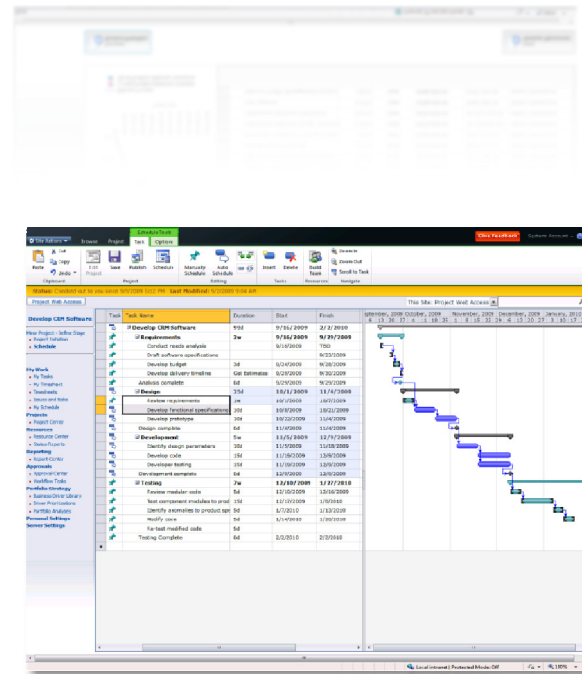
Schedule Tools

Site Actions Browse Project Task Options

Paste Cut Copy Undo Clipboard

Edit Project Save Publish Schedule Project

Manually Schedule Auto Schedule Editing

Insert Delete Tasks

Build Team Resources

Details Zoom Out Scroll to Task Navigate

Give Feedback

Status: Checked out to you since 9/9/2009 5:12 PM Last Modified: 9/3/2009 9:04 AM

Project Web Access

This Site: Project Web Access

Develop CRM Software

New Project - Define Stage
Project Definition
Schedule

My Work
My Tasks
My Timesheet
Timesheets
Issues and Risks
My Schedule
Projects
Project Center
Resources
Resource Center
Status Reports
Reporting
Report Center
Approvals
Approval Center
Workflow Tasks
Portfolio Strategy
Business Driver Library
Driver Prioritization
Portfolio Analyses
Personal Settings
Server Settings

| Task | Task Name | Duration | Start | Finish |
|---|---|---|---|---|
| | Develop CRM Software | 93d | 9/16/2009 | 2/2/2010 |
| | Requirements | 3w | 9/16/2009 | 9/29/2009 |
| | Conduct needs analysis | | 9/16/2009 | TBD |
| | Draft software specifications | | | 9/23/2009 |
| | Develop budget | 3d | 9/24/2009 | 9/28/2009 |
| | Develop delivery timeline | Get Estimates | 9/29/2009 | 9/30/2009 |
| | Analysis complete | 6d | 9/29/2009 | 9/29/2009 |
| | Design | 25d | 10/1/2009 | 11/4/2009 |
| | Review requirements | 1w | 10/1/2009 | 10/7/2009 |
| | Develop functional specifications | 10d | 10/8/2009 | 10/21/2009 |
| | Develop prototype | 10d | 10/22/2009 | 11/4/2009 |
| | Design complete | 6d | 11/4/2009 | 11/4/2009 |
| | Development | 5w | 11/5/2009 | 12/9/2009 |
| | Identify design parameters | 5d | 11/5/2009 | 11/11/2009 |
| | Develop code | 15d | 11/16/2009 | 12/9/2009 |
| | Developer testing | 15d | 11/16/2009 | 12/9/2009 |
| | Development complete | 6d | 12/9/2009 | 12/9/2009 |
| | Testing | 7w | 12/10/2009 | 1/27/2010 |
| | Review modular code | 5d | 12/10/2009 | 12/16/2009 |
| | Test component modules to prod | 15d | 12/17/2009 | 1/6/2010 |
| | Identify anomalies to product spe | 5d | 1/7/2010 | 1/13/2010 |
| | Modify code | 5d | 1/14/2010 | 1/20/2010 |
| | Re-test modified code | 5d | | |
| | Testing Complete | 6d | 2/2/2010 | 2/2/2010 |

September, 2009 October, 2009 November, 2009 December, 2009 January, 20

Local intranet | Protected Mode: Off 100%